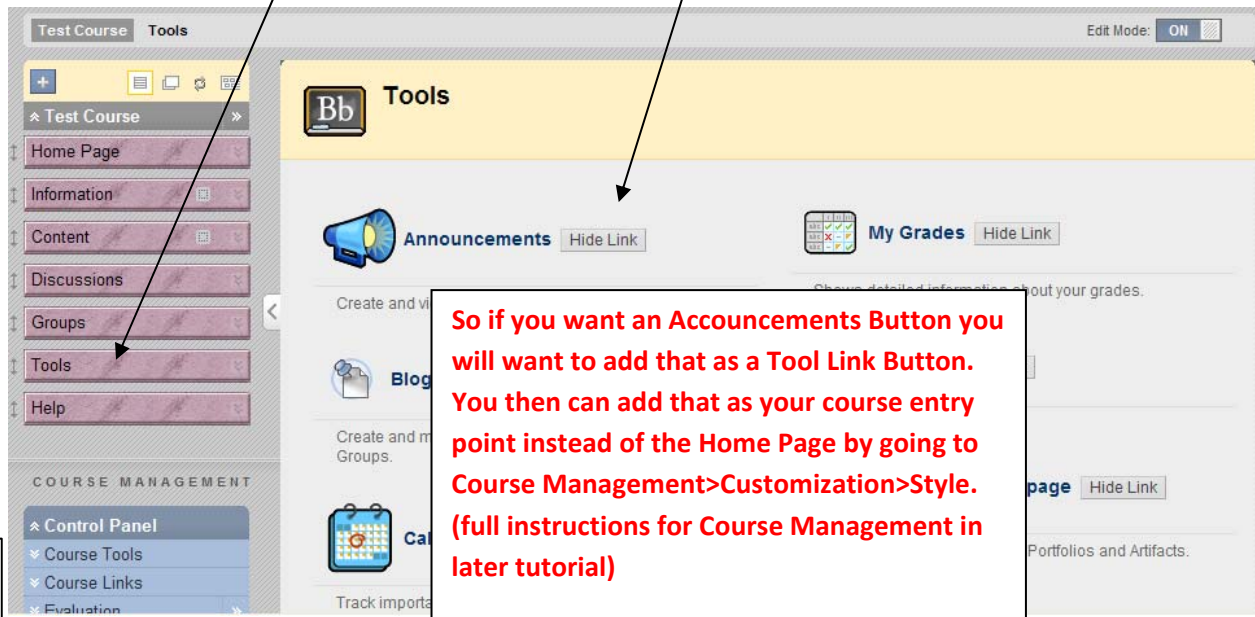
Test Course Tools

Edit Mode: ON

Test Course

Home Page

Information

Content

Discussions

Groups

Tools

Help

COURSE MANAGEMENT

Control Panel

Course Tools

Course Links

Evaluation

Tools

Announcements Hide Link

Create and vi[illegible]

Blog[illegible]

Create and m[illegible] Groups.

Cal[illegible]

Track importa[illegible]

My Grades Hide Link

Shows detailed information about your grades.

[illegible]page Hide Link

Portfolios and Artifacts.

So if you want an Accouncements Button you will want to add that as a Tool Link Button. You then can add that as your course entry point instead of the Home Page by going to Course Management>Customization>Style. (full instructions for Course Management in later tutorial)